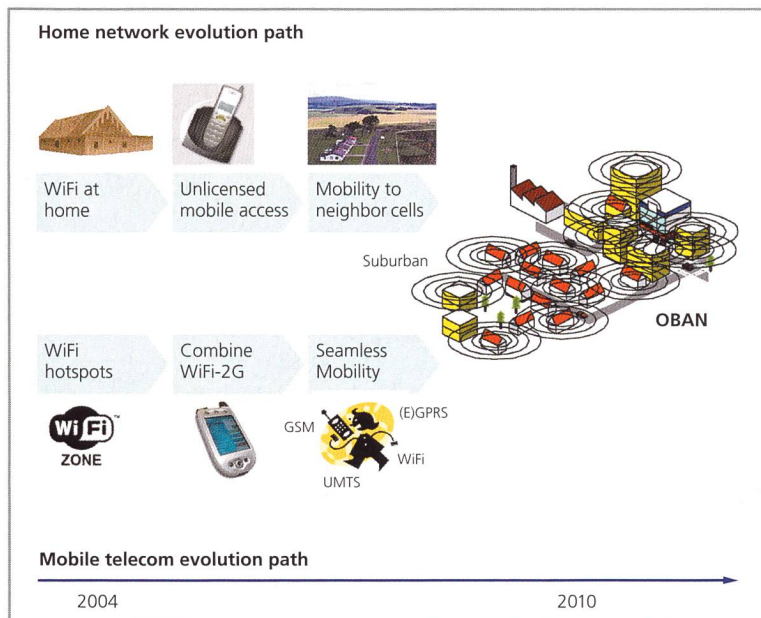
Home network evolution path

WiFi at home

Unlicensed mobile access

Mobility to neighbor cells

Suburban

OBAN

WiFi hotspots

Combine WiFi-2G

Seamless Mobility

Wi Fi ZONE

GSM

(E)GPRS

WiFi

UMTS

Mobile telecom evolution path

2004

2010